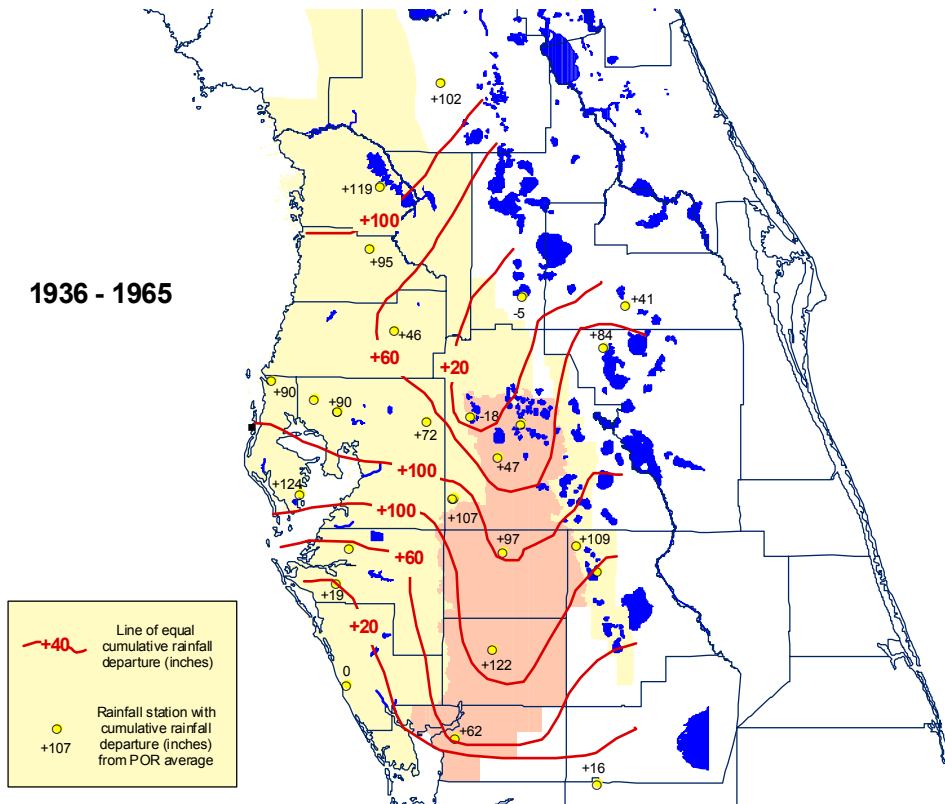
1936 - 1965

+102

+119

+100

+95

+41

-5

+46

+84

+60

+20

+90

+90

+18

+72

+47

+100

+124

+107

+100

+97

+109

+60

+19

+20

+122

0

+62

+16

+40 Line of equal cumulative rainfall departure (inches)

+107 Rainfall station with cumulative rainfall departure (inches) from POR average